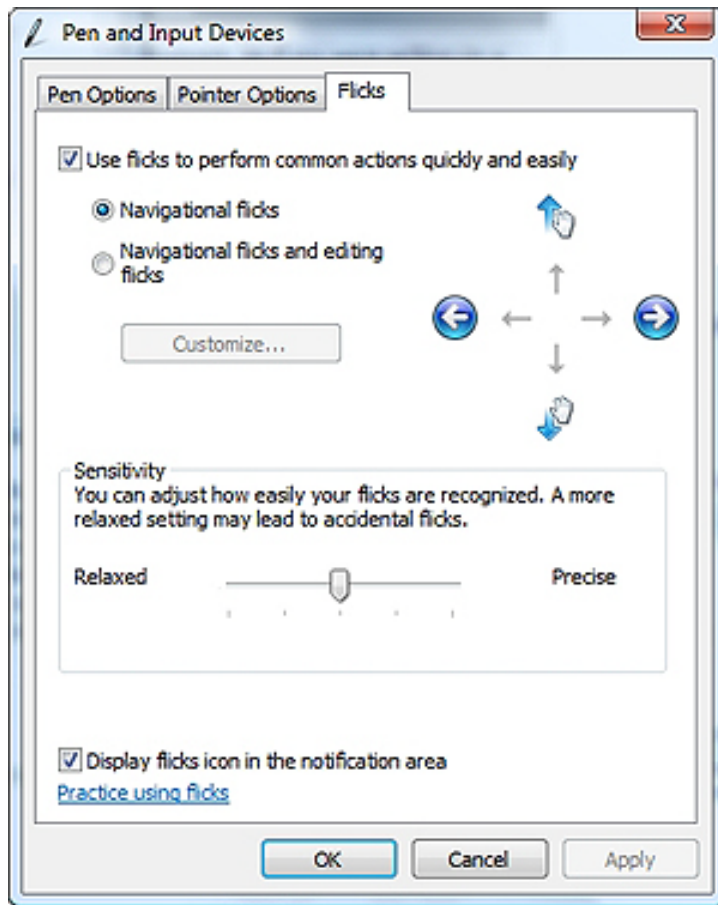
Pen and Input Devices

Pen Options | Pointer Options | Flicks

Use flicks to perform common actions quickly and easily

Navigational flicks

Navigational flicks and editing flicks

Customize...

Sensitivity
You can adjust how easily your flicks are recognized. A more relaxed setting may lead to accidental flicks.

Relaxed

Precise

Display flicks icon in the notification area

Practice using flicks

OK

Cancel

Apply